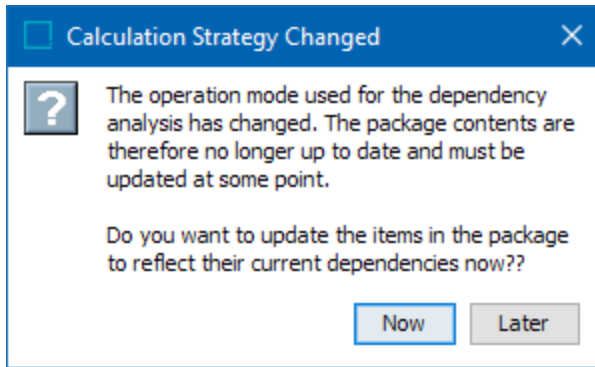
Calculation Strategy Changed

?

The operation mode used for the dependency analysis has changed. The package contents are therefore no longer up to date and must be updated at some point.

Do you want to update the items in the package to reflect their current dependencies now??

Now Later